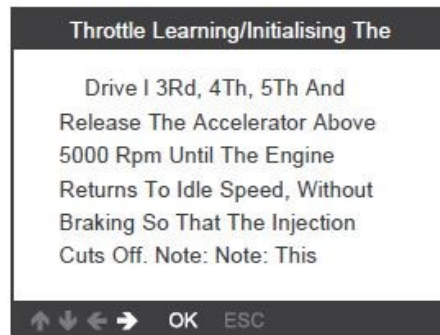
Throttle Learning/Initialising The

Drive I 3Rd, 4Th, 5Th And Release The Accelerator Above 5000 Rpm Until The Engine Returns To Idle Speed, Without Braking So That The Injection Cuts Off. Note: Note: This

↑ ↓ ← → OK ESC